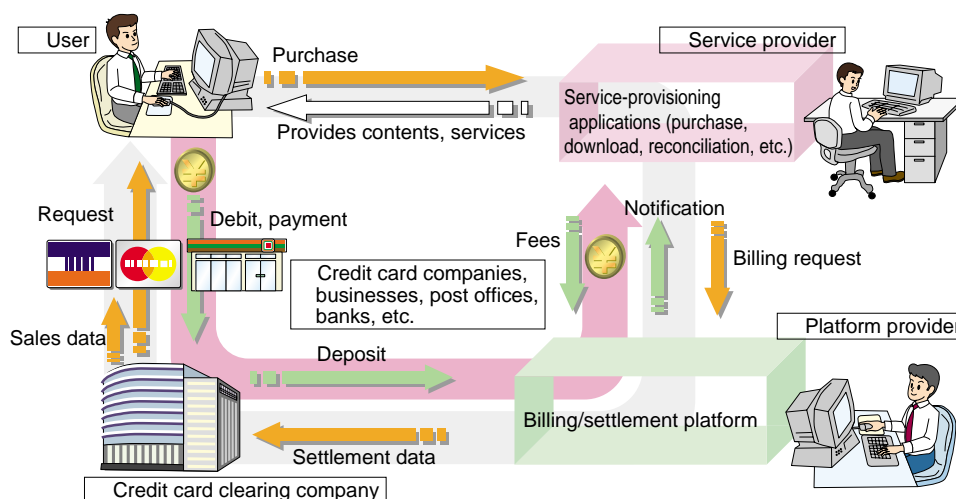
User

Purchase

Service provider

Provides contents, services

Service-provisioning applications (purchase, download, reconciliation, etc.)

Request

Debit, payment

Notification

Fees

Billing request

Credit card companies, businesses, post offices, banks, etc.

Sales data

Deposit

Platform provider

Billing/settlement platform

Settlement data

Credit card clearing company